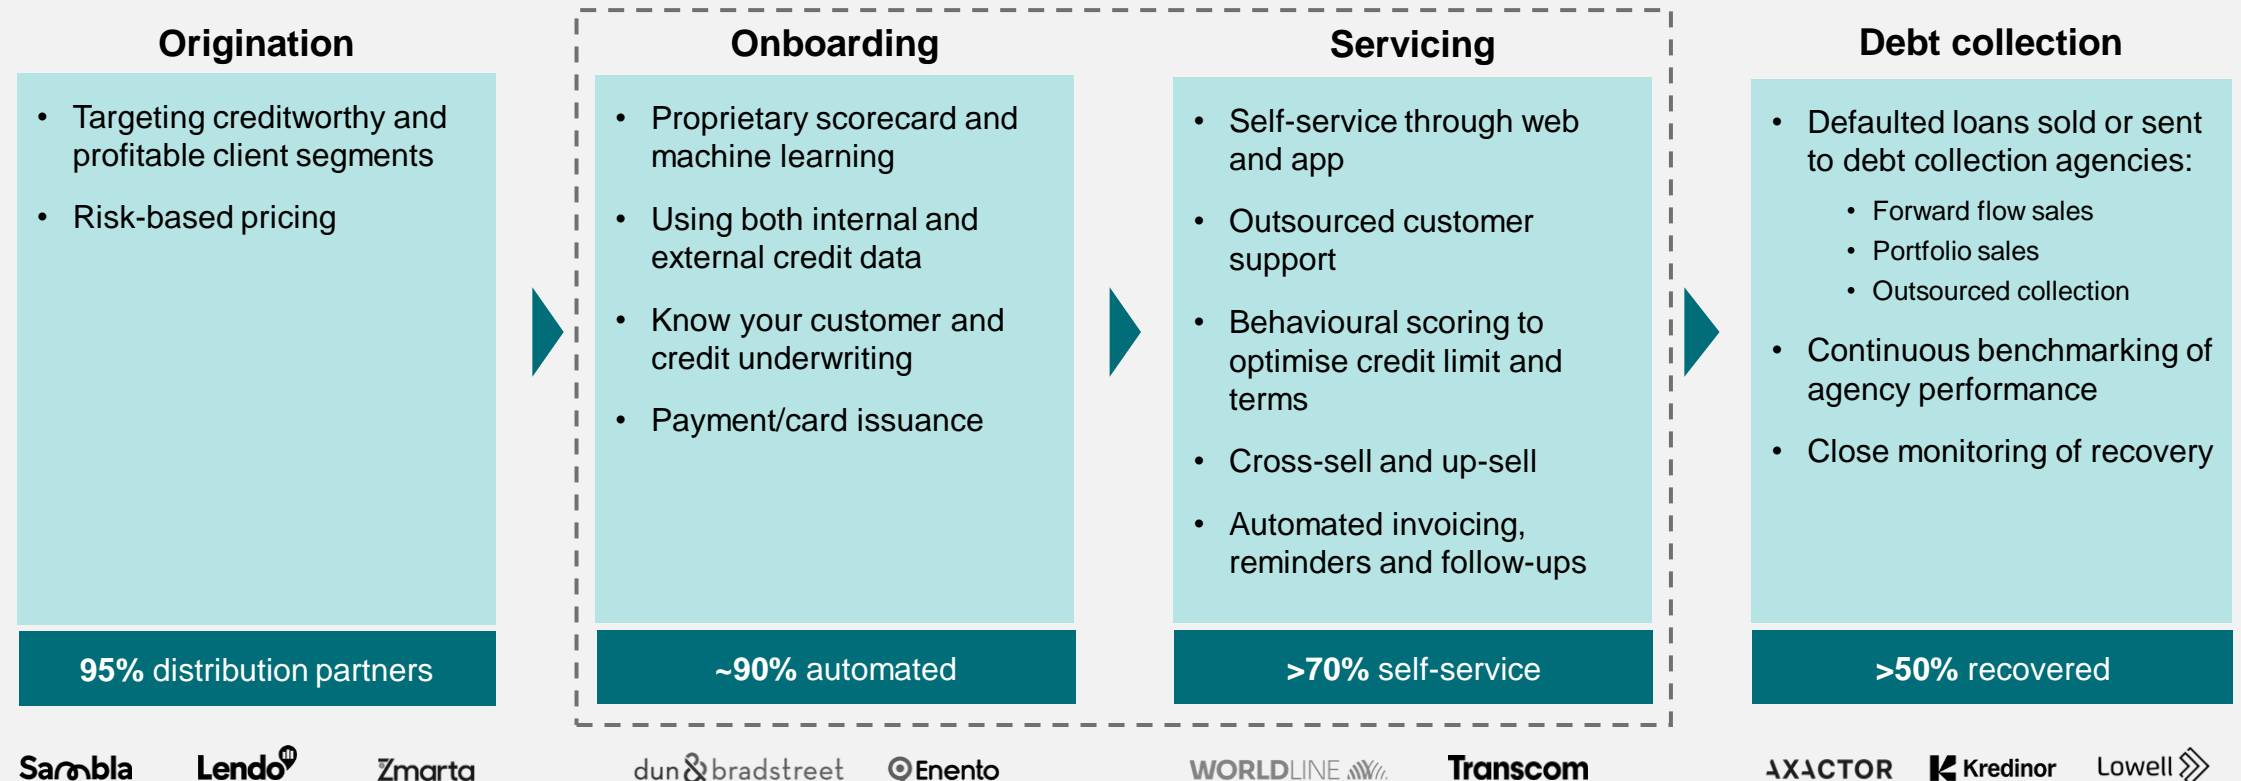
Origination

- Targeting creditworthy and profitable client segments
- Risk-based pricing

95% distribution partners

Onboarding

- Proprietary scorecard and machine learning
- Using both internal and external credit data
- Know your customer and credit underwriting
- Payment/card issuance

~90% automated

Servicing

- Self-service through web and app
- Outsourced customer support
- Behavioural scoring to optimise credit limit and terms
- Cross-sell and up-sell
- Automated invoicing, reminders and follow-ups

>70% self-service

Debt collection

- Defaulted loans sold or sent to debt collection agencies:
  - Forward flow sales
  - Portfolio sales
  - Outsourced collection
- Continuous benchmarking of agency performance
- Close monitoring of recovery

>50% recovered

Sambla Lendo Zmarta dun & bradstreet Enento WORLDLINE Transcom AXACTOR Kredinor Lowell